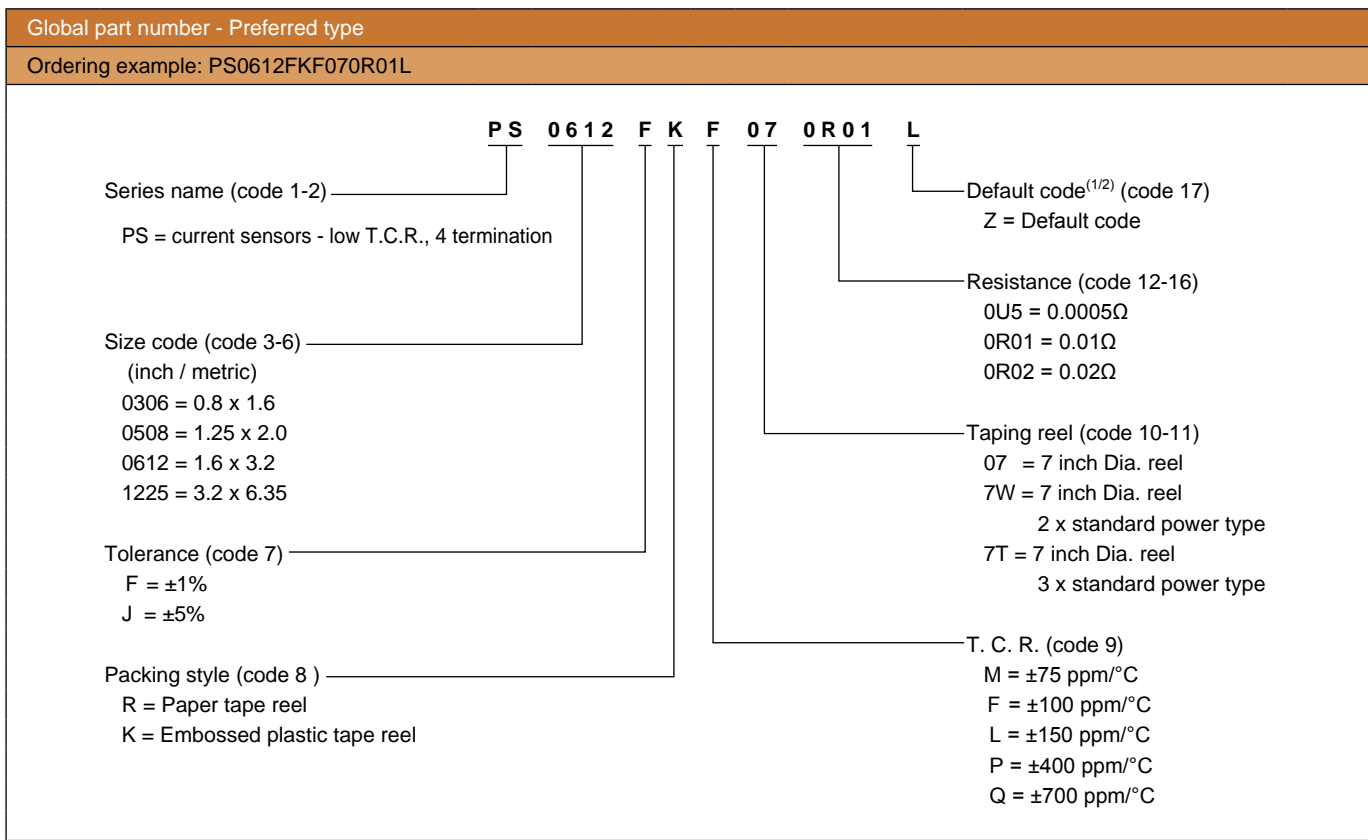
Global part number - Preferred type

Ordering example: PS0612FKF070R01L

PS 0612 F K F 07 0R01 L

Series name (code 1-2)

PS = current sensors - low T.C.R., 4 termination

Size code (code 3-6)
(inch / metric)
0306 = 0.8 x 1.6
0508 = 1.25 x 2.0
0612 = 1.6 x 3.2
1225 = 3.2 x 6.35

Tolerance (code 7)
F = ±1%
J = ±5%

Packing style (code 8 )
R = Paper tape reel
K = Embossed plastic tape reel

Default code$^{(1/2)}$ (code 17)
Z = Default code

Resistance (code 12-16)
0U5 = 0.0005Ω
0R01 = 0.01Ω
0R02 = 0.02Ω

Taping reel (code 10-11)
07 = 7 inch Dia. reel
7W = 7 inch Dia. reel
2 x standard power type
7T = 7 inch Dia. reel
3 x standard power type

T. C. R. (code 9)
M = ±75 ppm/°C
F = ±100 ppm/°C
L = ±150 ppm/°C
P = ±400 ppm/°C
Q = ±700 ppm/°C